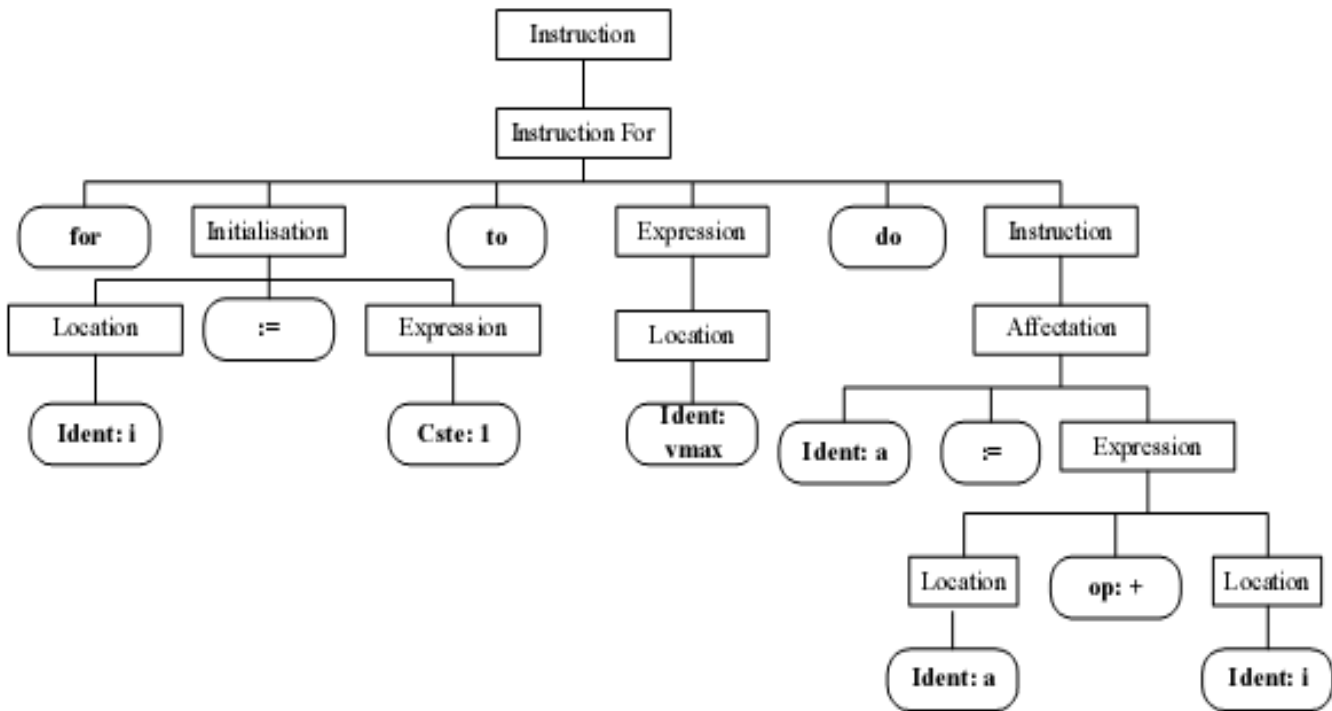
Instruction

Instruction For

for

Initialisation

to

Expression

do

Instruction

Location

:=

Expression

Location

Affectation

Ident: i

Cste: 1

Ident: vmax

Ident: a

:=

Expression

Location

op: +

Location

Ident: a

Ident: i